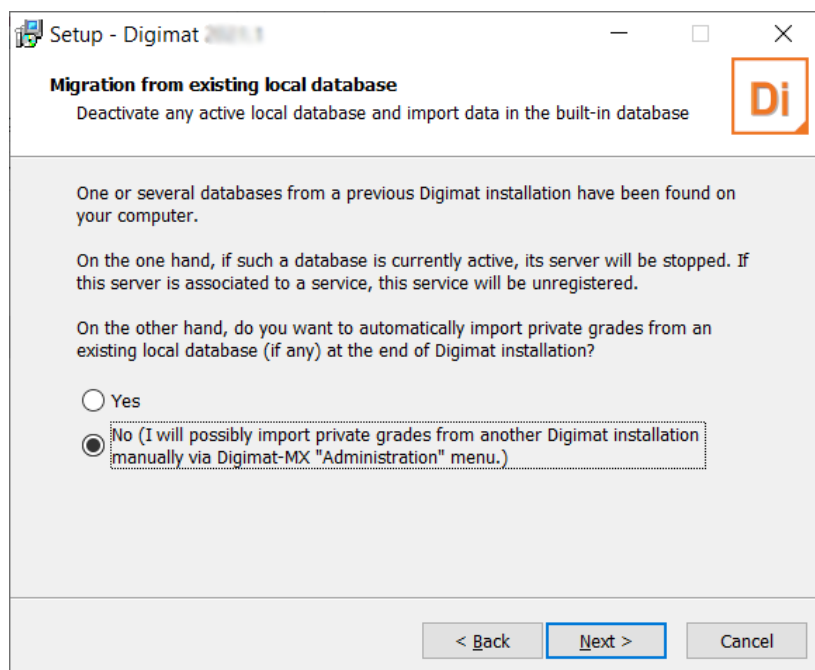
Setup - Digimat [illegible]

Migration from existing local database

Deactivate any active local database and import data in the built-in database

Di

One or several databases from a previous Digimat installation have been found on your computer.

On the one hand, if such a database is currently active, its server will be stopped. If this server is associated to a service, this service will be unregistered.

On the other hand, do you want to automatically import private grades from an existing local database (if any) at the end of Digimat installation?

Yes

No (I will possibly import private grades from another Digimat installation manually via Digimat-MX "Administration" menu.)

< Back

Next >

Cancel